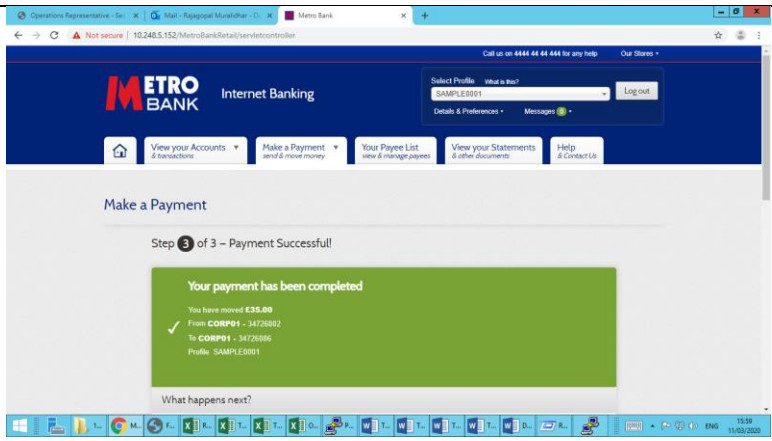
Operations Representative - Se ×
Mail - Rajagopal Muralidhar - O ×
Metro Bank ×
+

Not secure | 10.248.5.152/MetroBankRetail/servletcontroller

Call us on 4444 44 44 444 for any help
Our Stores

METRO BANK
Internet Banking

Select Profile What is this?
SAMPLE0001
Log out
Details & Preferences
Messages 0

View your Accounts & transactions
Make a Payment send & move money
Your Payee List view & manage payees
View your Statements & other documents
Help & Contact Us

Make a Payment

Step 3 of 3 – Payment Successful!

Your payment has been completed

You have moved £35.00
From CORP01 - 34726002
To CORP01 - 34726886
Profile SAMPLE0001

What happens next?

ENG
15:59
11/03/2020